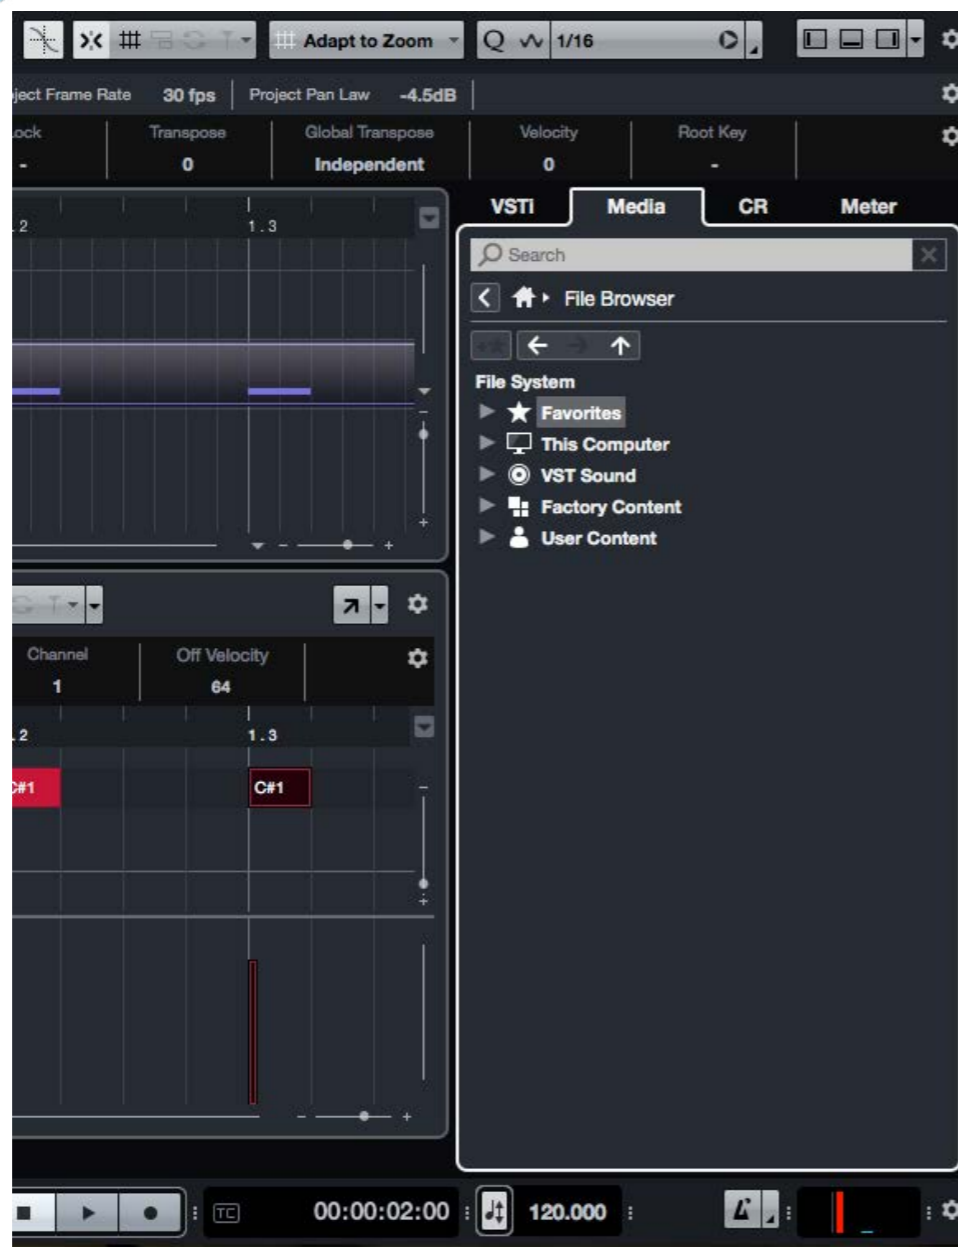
Adapt to Zoom
Q 1/16
ject Frame Rate 30 fps Project Pan Law -4.5dB

| ock | Transpose | Global Transpose | Velocity | Root Key |
|---|---|---|---|---|
| - | 0 | Independent | 0 | - |

.2 1.3

VSTi Media CR Meter

Search

File Browser

File System
Favorites
This Computer
VST Sound
Factory Content
User Content

| Channel | Off Velocity |
|---|---|
| 1 | 64 |

.2 1.3

C#1 C#1

TC 00:00:02:00 120.000